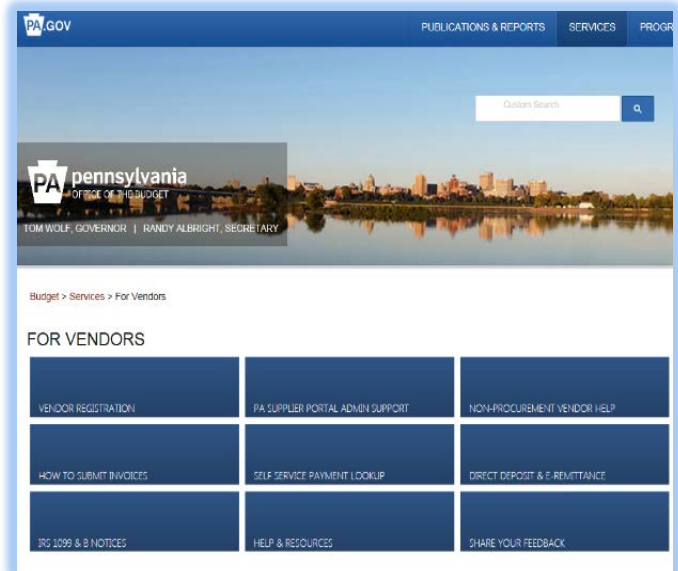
PA.GOV

PUBLICATIONS & REPORTS SERVICES PROGR

Custom Search

PA pennsylvania
OFFICE OF THE BUDGET

TOM WOLF, GOVERNOR | RANDY ALBRIGHT, SECRETARY

Budget > Services > For Vendors

FOR VENDORS

VENDOR REGISTRATION

PA SUPPLIER PORTAL ADMIN SUPPORT

NON-PROCUREMENT VENDOR HELP

HOW TO SUBMIT INVOICES

SELF SERVICE PAYMENT LOOKUP

DIRECT DEPOSIT & E-REMITTANCE

IRS 1099 & B NOTICES

HELP & RESOURCES

SHARE YOUR FEEDBACK